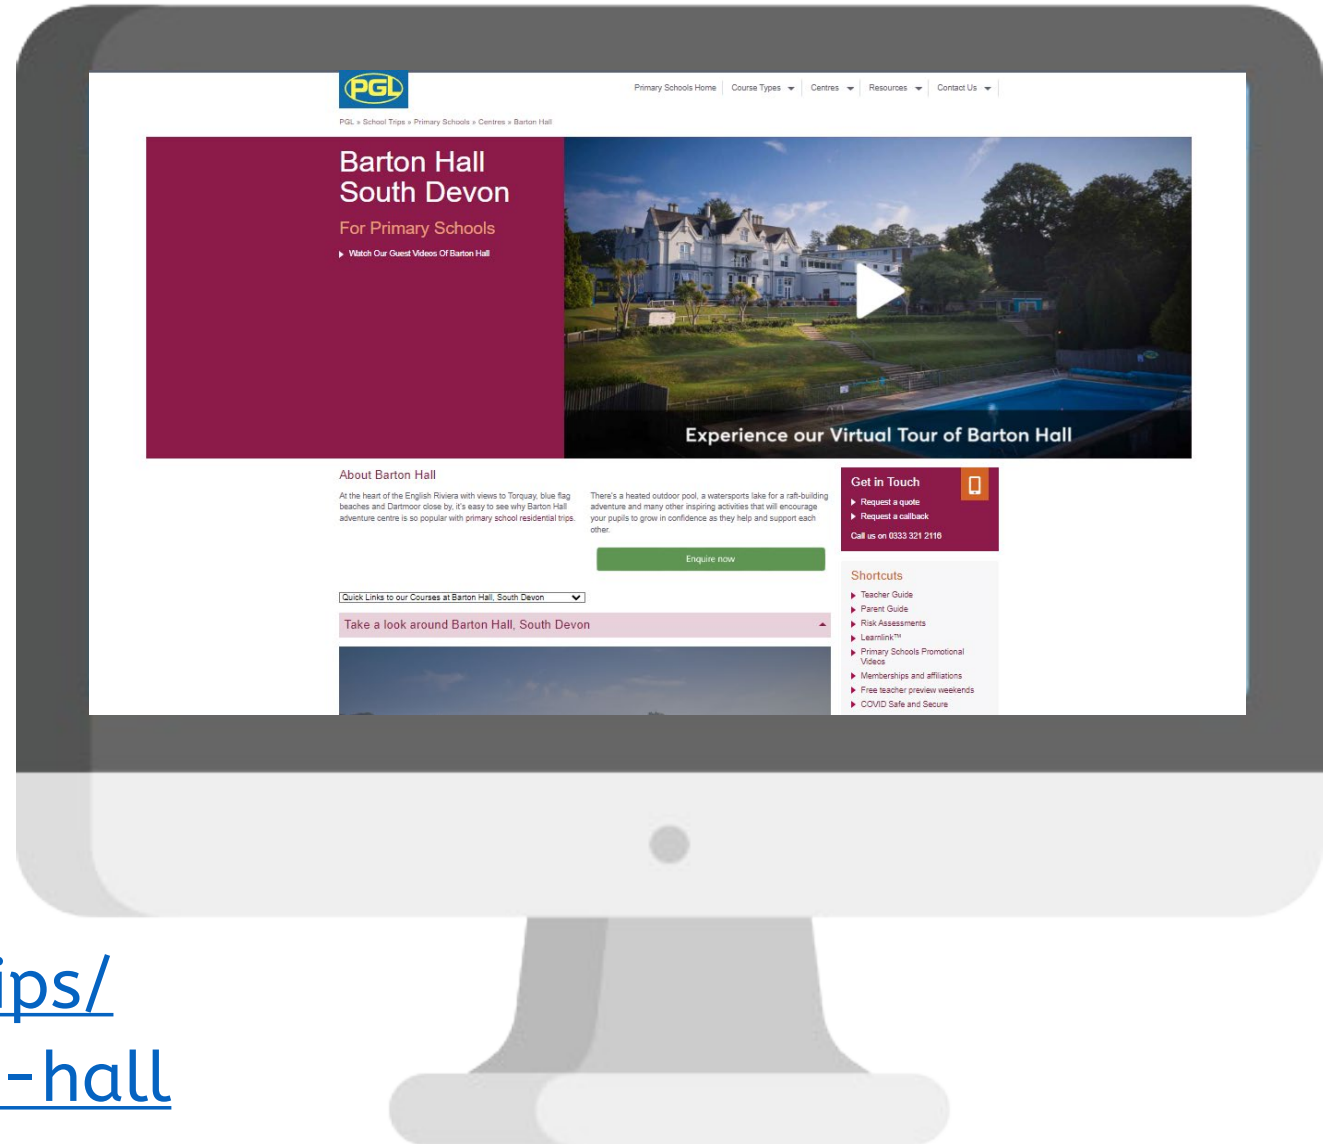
PGL

Primary Schools Home | Course Types | Centres | Resources | Contact Us

PGL » School Trips » Primary Schools » Centres » Barton Hall

Barton Hall
South Devon

For Primary Schools

Watch Our Guest Videos Of Barton Hall

Experience our Virtual Tour of Barton Hall

About Barton Hall

At the heart of the English Riviera with views to Torquay, blue flag beaches and Dartmoor close by, it's easy to see why Barton Hall adventure centre is so popular with primary school residential trips.

There's a heated outdoor pool, a watersports lake for a raft-building adventure and many other inspiring activities that will encourage your pupils to grow in confidence as they help and support each other.

Enquire now

Quick Links to our Courses at Barton Hall, South Devon

Take a look around Barton Hall, South Devon

Get in Touch

Request a quote
Request a callback

Call us on 0333 321 2116

Shortcuts

Teacher Guide
Parent Guide
Risk Assessments
Learnlink™
Primary Schools Promotional Videos
Memberships and affiliations
Free teacher preview weekends
COVID Safe and Secure

ips/
-hall